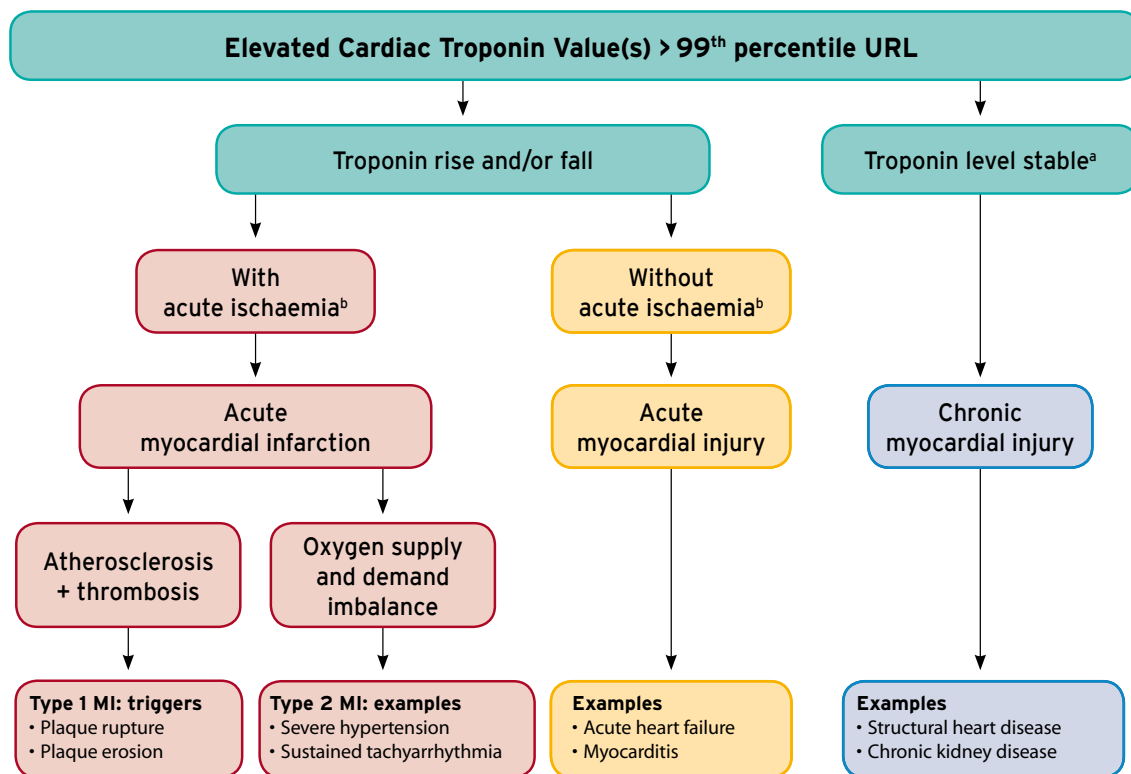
Elevated Cardiac Troponin Value(s) > 99$^{th}$ percentile URL

Troponin rise and/or fall

Troponin level stable$^{a}$

With acute ischaemia$^{b}$

Without acute ischaemia$^{b}$

Acute myocardial infarction

Acute myocardial injury

Chronic myocardial injury

Atherosclerosis + thrombosis

Oxygen supply and demand imbalance

Type 1 MI: triggers
• Plaque rupture
• Plaque erosion

Type 2 MI: examples
• Severe hypertension
• Sustained tachyarrhythmia

Examples
• Acute heart failure
• Myocarditis

Examples
• Structural heart disease
• Chronic kidney disease